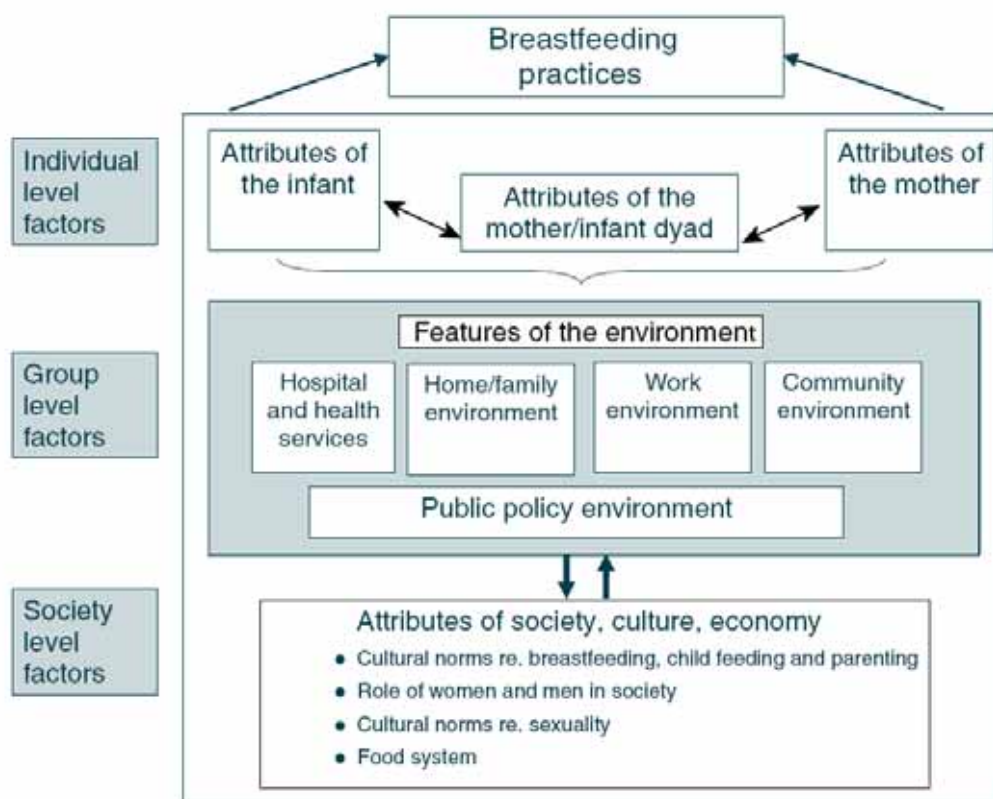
Breastfeeding practices

Individual level factors

Attributes of the infant

Attributes of the mother/infant dyad

Attributes of the mother

Group level factors

Features of the environment

Hospital and health services

Home/family environment

Work environment

Community environment

Public policy environment

Society level factors

Attributes of society, culture, economy

• Cultural norms re. breastfeeding, child feeding and parenting
• Role of women and men in society
• Cultural norms re. sexuality
• Food system